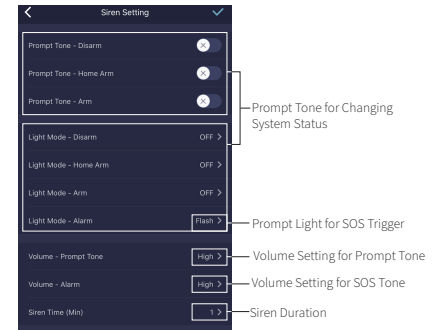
Siren Setting

Prompt Tone - Disarm

Prompt Tone - Home Arm

Prompt Tone - Arm

Prompt Tone for Changing System Status

Light Mode - Disarm OFF >

Light Mode - Home Arm OFF >

Light Mode - Arm OFF >

Light Mode - Alarm Flash >

Prompt Light for SOS Trigger

Volume - Prompt Tone High >

Volume Setting for Prompt Tone

Volume - Alarm High >

Volume Setting for SOS Tone

Siren Time (Min) 1 >

Siren Duration